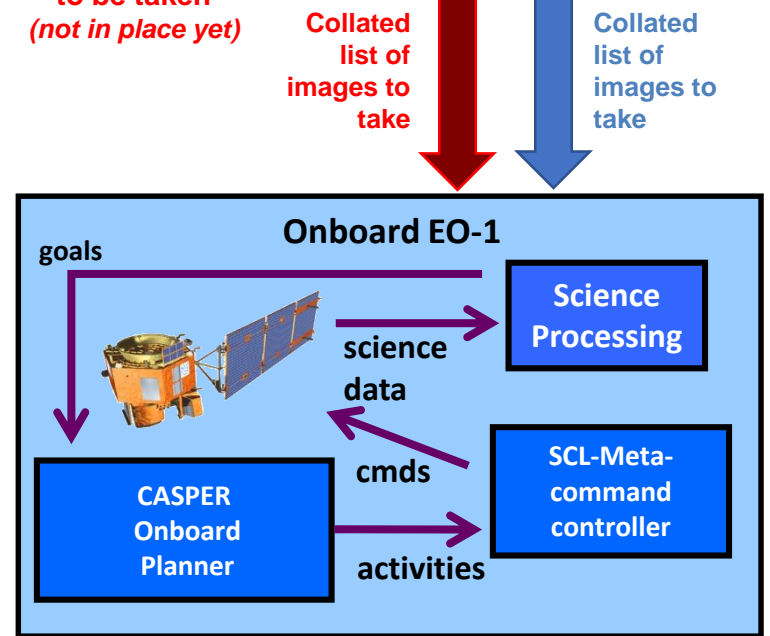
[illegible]
(not in place yet)

Collated list of images to take

Collated list of images to take

Onboard EO-1

goals

Science Processing

science data

cmds

SCL-Meta-command controller

CASPER Onboard Planner

activities